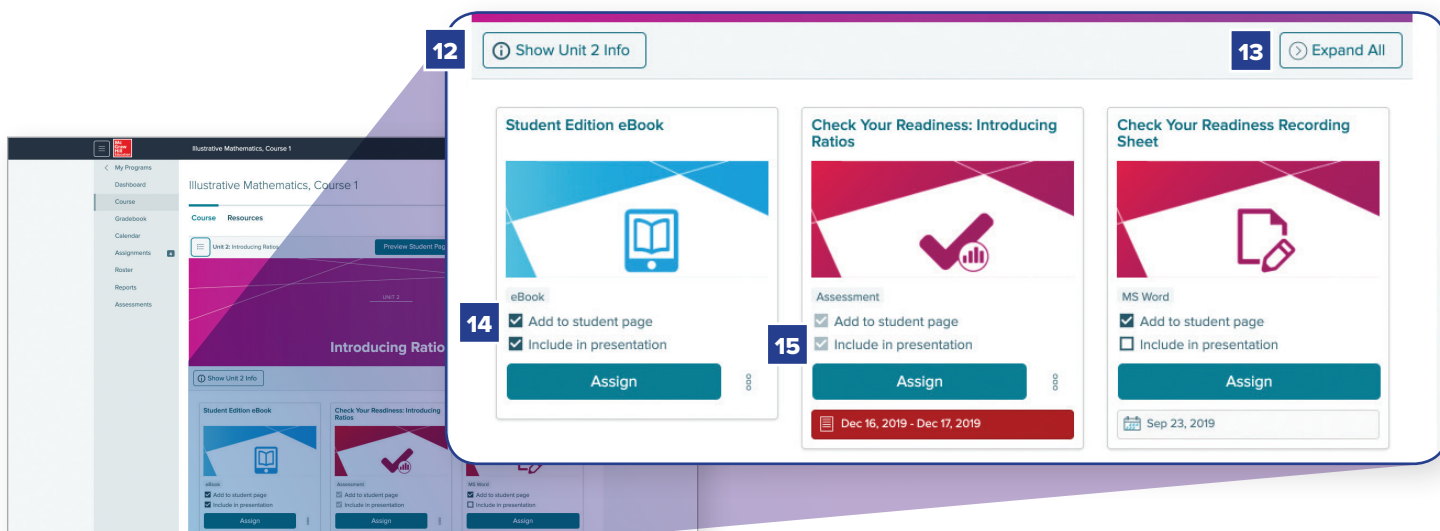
12
Show Unit 2 Info

13
Expand All

Student Edition eBook

eBook
14
Add to student page
Include in presentation
Assign

Check Your Readiness: Introducing Ratios

Assessment
15
Add to student page
Include in presentation
Assign
Dec 16, 2019 - Dec 17, 2019

Check Your Readiness Recording Sheet

MS Word
Add to student page
Include in presentation
Assign
Sep 23, 2019

Illustrative Mathematics, Course 1

My Programs
Dashboard
Course
Gradebook
Calendar
Assignments
Roster
Reports
Assessments

Illustrative Mathematics, Course 1

Course
Resources

Unit 2: Introducing Ratios
Preview Student Pag

UNIT 2
Introducing Ratio

Show Unit 2 Info

Student Edition eBook
eBook
Add to student page
Include in presentation
Assign

Check Your Readiness: Introducing Ratios
Assessment
Add to student page
Include in presentation
Assign

MS Word
Add to student page
Include in presentation
Assign